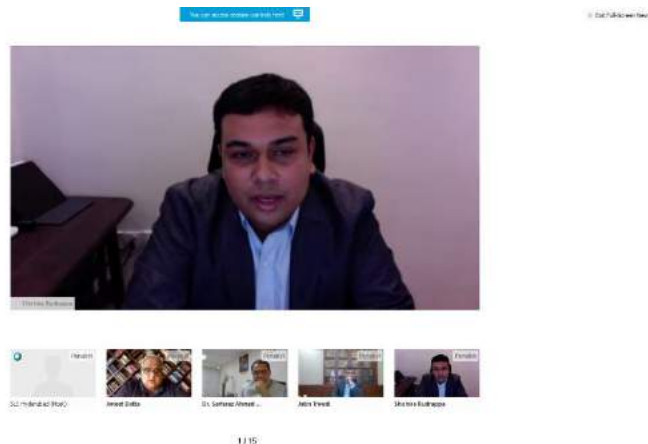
You can access screen controls here

Exit Full-Screen View

Shobha Rudrappa

Panelist
SLI Hyderabad (Host)

Panelist
Anant Datta

Panelist
Dr. Sarfaraz Ahmed ...

Panelist
Jatin Trivedi

Panelist
Shobha Rudrappa

1/15